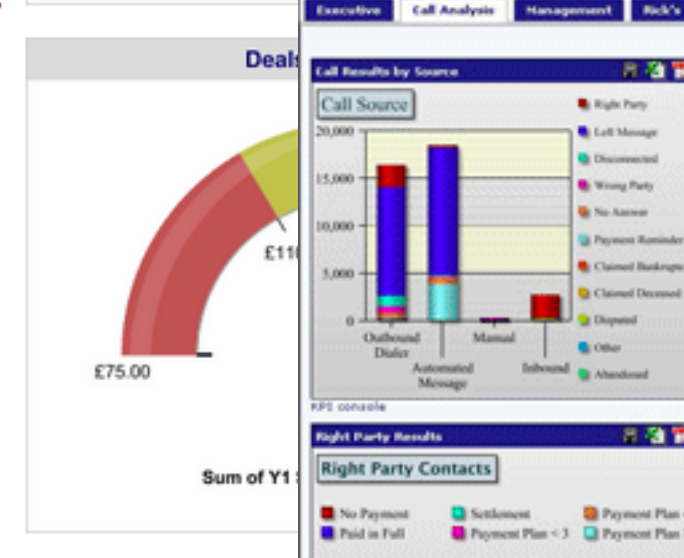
Deals

£11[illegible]

£75.00

Sum of Y1 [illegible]

Executive | Call Analysis | Management | Rick's

Call Results by Source

Call Source

20,000
15,000
10,000
5,000
0

Outbound Dialer
Automated Message
Manual
Inbound

Right Party
Left Message
Disconnected
Wrong Party
No Answer
Payment Reminder
Claimed Bankrupt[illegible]
Claimed Deceased
Disputed
Other
Abandoned

KPI console

Right Party Results

Right Party Contacts

No Payment
Paid in Full
Settlement
Payment Plan < 3
Payment Plan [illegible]
Payment Plan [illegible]